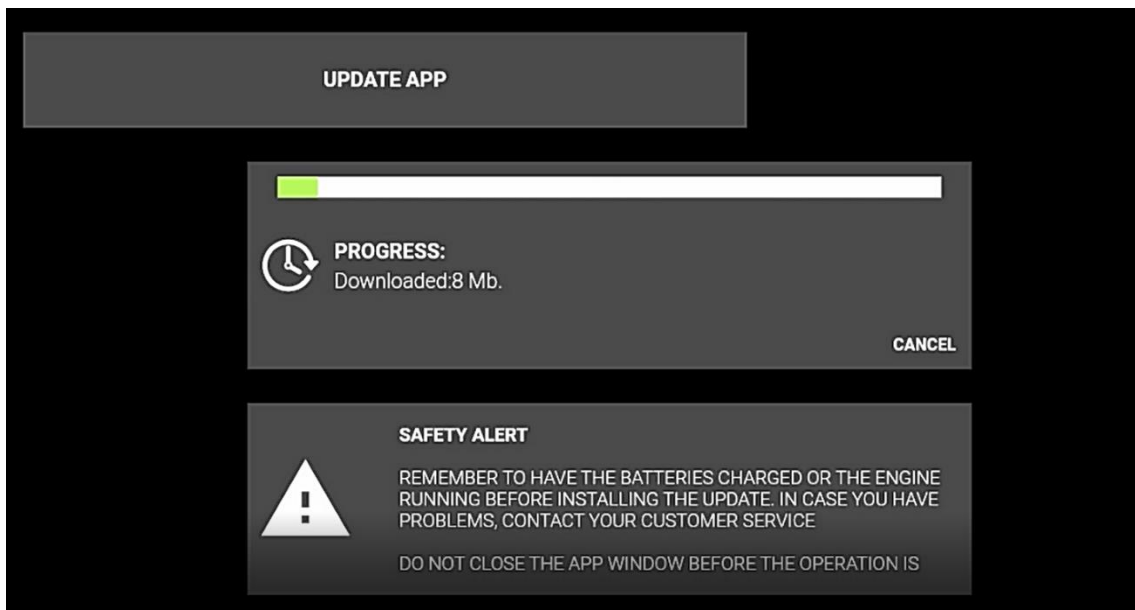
UPDATE APP

PROGRESS:
Downloaded:8 Mb.

CANCEL

SAFETY ALERT

REMEMBER TO HAVE THE BATTERIES CHARGED OR THE ENGINE RUNNING BEFORE INSTALLING THE UPDATE. IN CASE YOU HAVE PROBLEMS, CONTACT YOUR CUSTOMER SERVICE

DO NOT CLOSE THE APP WINDOW BEFORE THE OPERATION IS